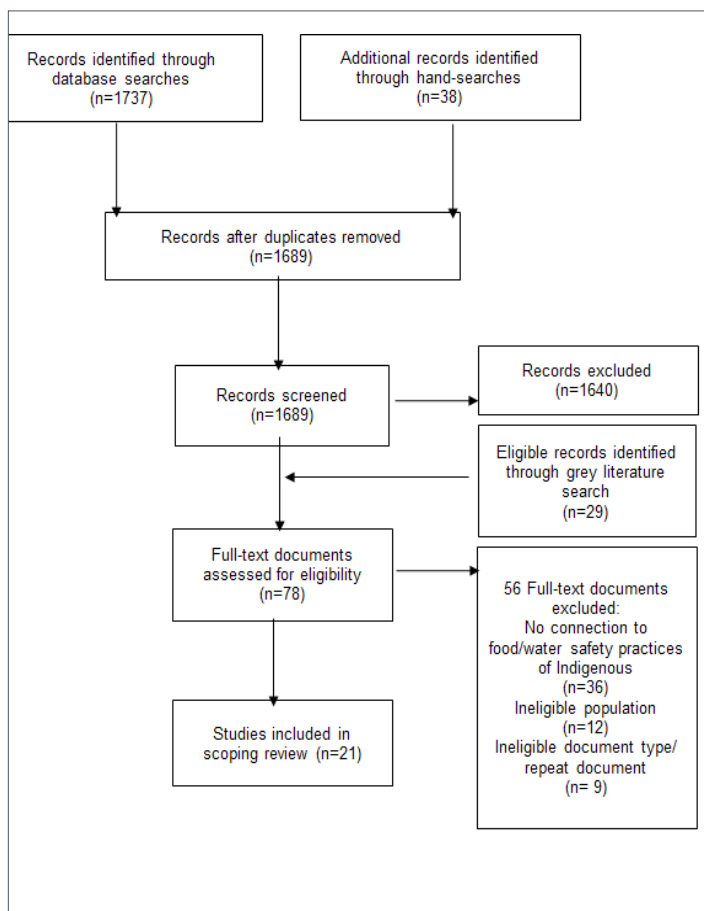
Records identified through database searches (n=1737)

Additional records identified through hand-searches (n=38)

Records after duplicates removed (n=1689)

Records screened (n=1689)

Records excluded (n=1640)

Eligible records identified through grey literature search (n=29)

Full-text documents assessed for eligibility (n=78)

56 Full-text documents excluded:
No connection to food/water safety practices of Indigenous
(n=36)
Ineligible population
(n=12)
Ineligible document type/ repeat document
(n= 9)

Studies included in scoping review (n=21)